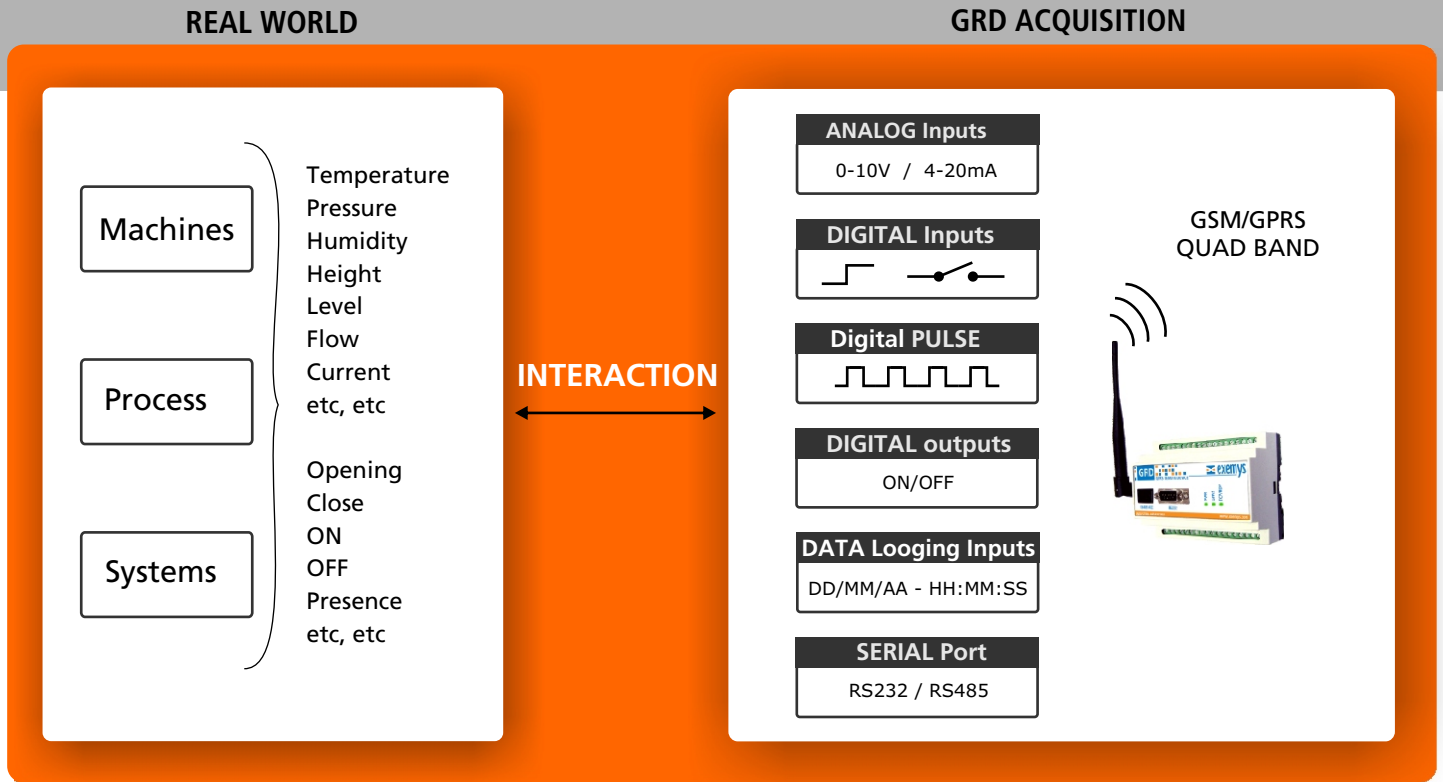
REAL WORLD

GRD ACQUISITION

Machines

Process

Systems

Temperature
Pressure
Humidity
Height
Level
Flow
Current
etc, etc

Opening
Close
ON
OFF
Presence
etc, etc

INTERACTION

ANALOG Inputs
0-10V / 4-20mA

DIGITAL Inputs

Digital PULSE

DIGITAL outputs
ON/OFF

DATA Looging Inputs
DD/MM/AA - HH:MM:SS

SERIAL Port
RS232 / RS485

GSM/GPRS
QUAD BAND

GRD
exemys